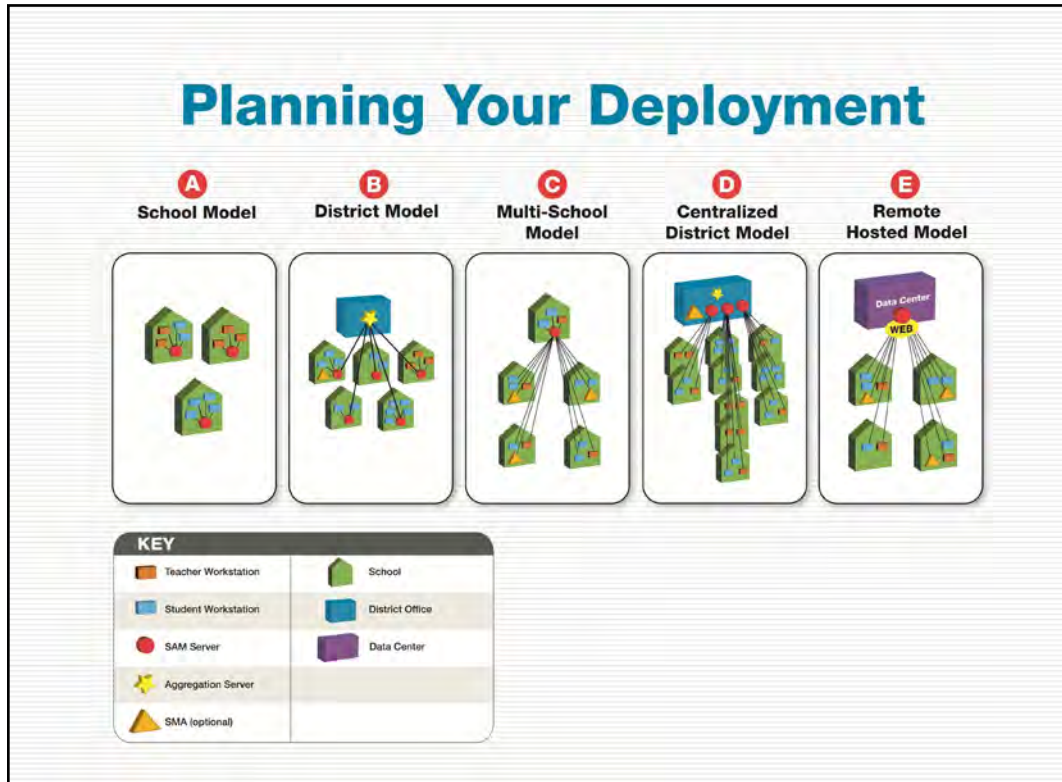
Planning Your Deployment

A
School Model

B
District Model

C
Multi-School Model

D
Centralized District Model

E
Remote Hosted Model

Data Center
WEB

KEY

| | |
|---|---|
| Teacher Workstation | School |
| Student Workstation | District Office |
| SAM Server | Data Center |
| Aggregation Server | |
| SMA (optional) | |